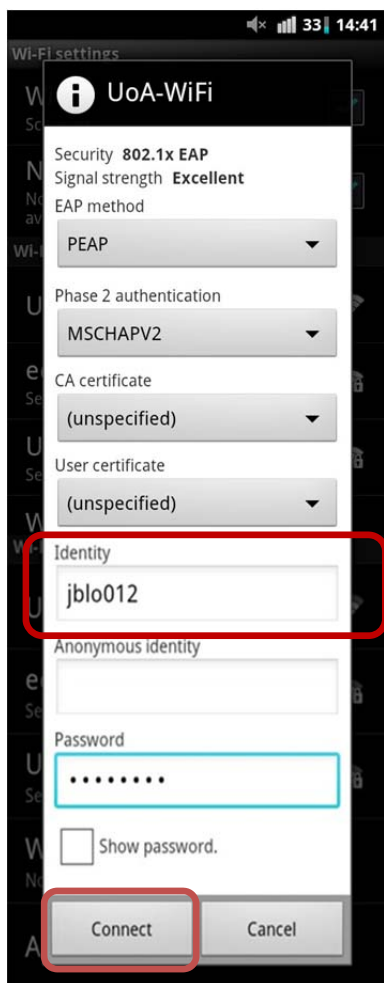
33 14:41

Wi-Fi settings

UoA-WiFi

Security 802.1x EAP
Signal strength Excellent

EAP method

PEAP

Phase 2 authentication

MSCHAPV2

CA certificate

(unspecified)

User certificate

(unspecified)

Identity

jblo012

Anonymous identity

Password

••••••••

Show password.

Connect

Cancel